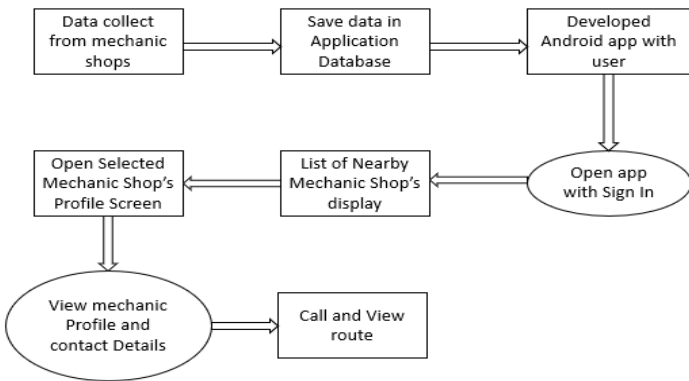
Data collect from mechanic shops

Save data in Application Database

Developed Android app with user

Open app with Sign In

List of Nearby Mechanic Shop's display

Open Selected Mechanic Shop's Profile Screen

View mechanic Profile and contact Details

Call and View route